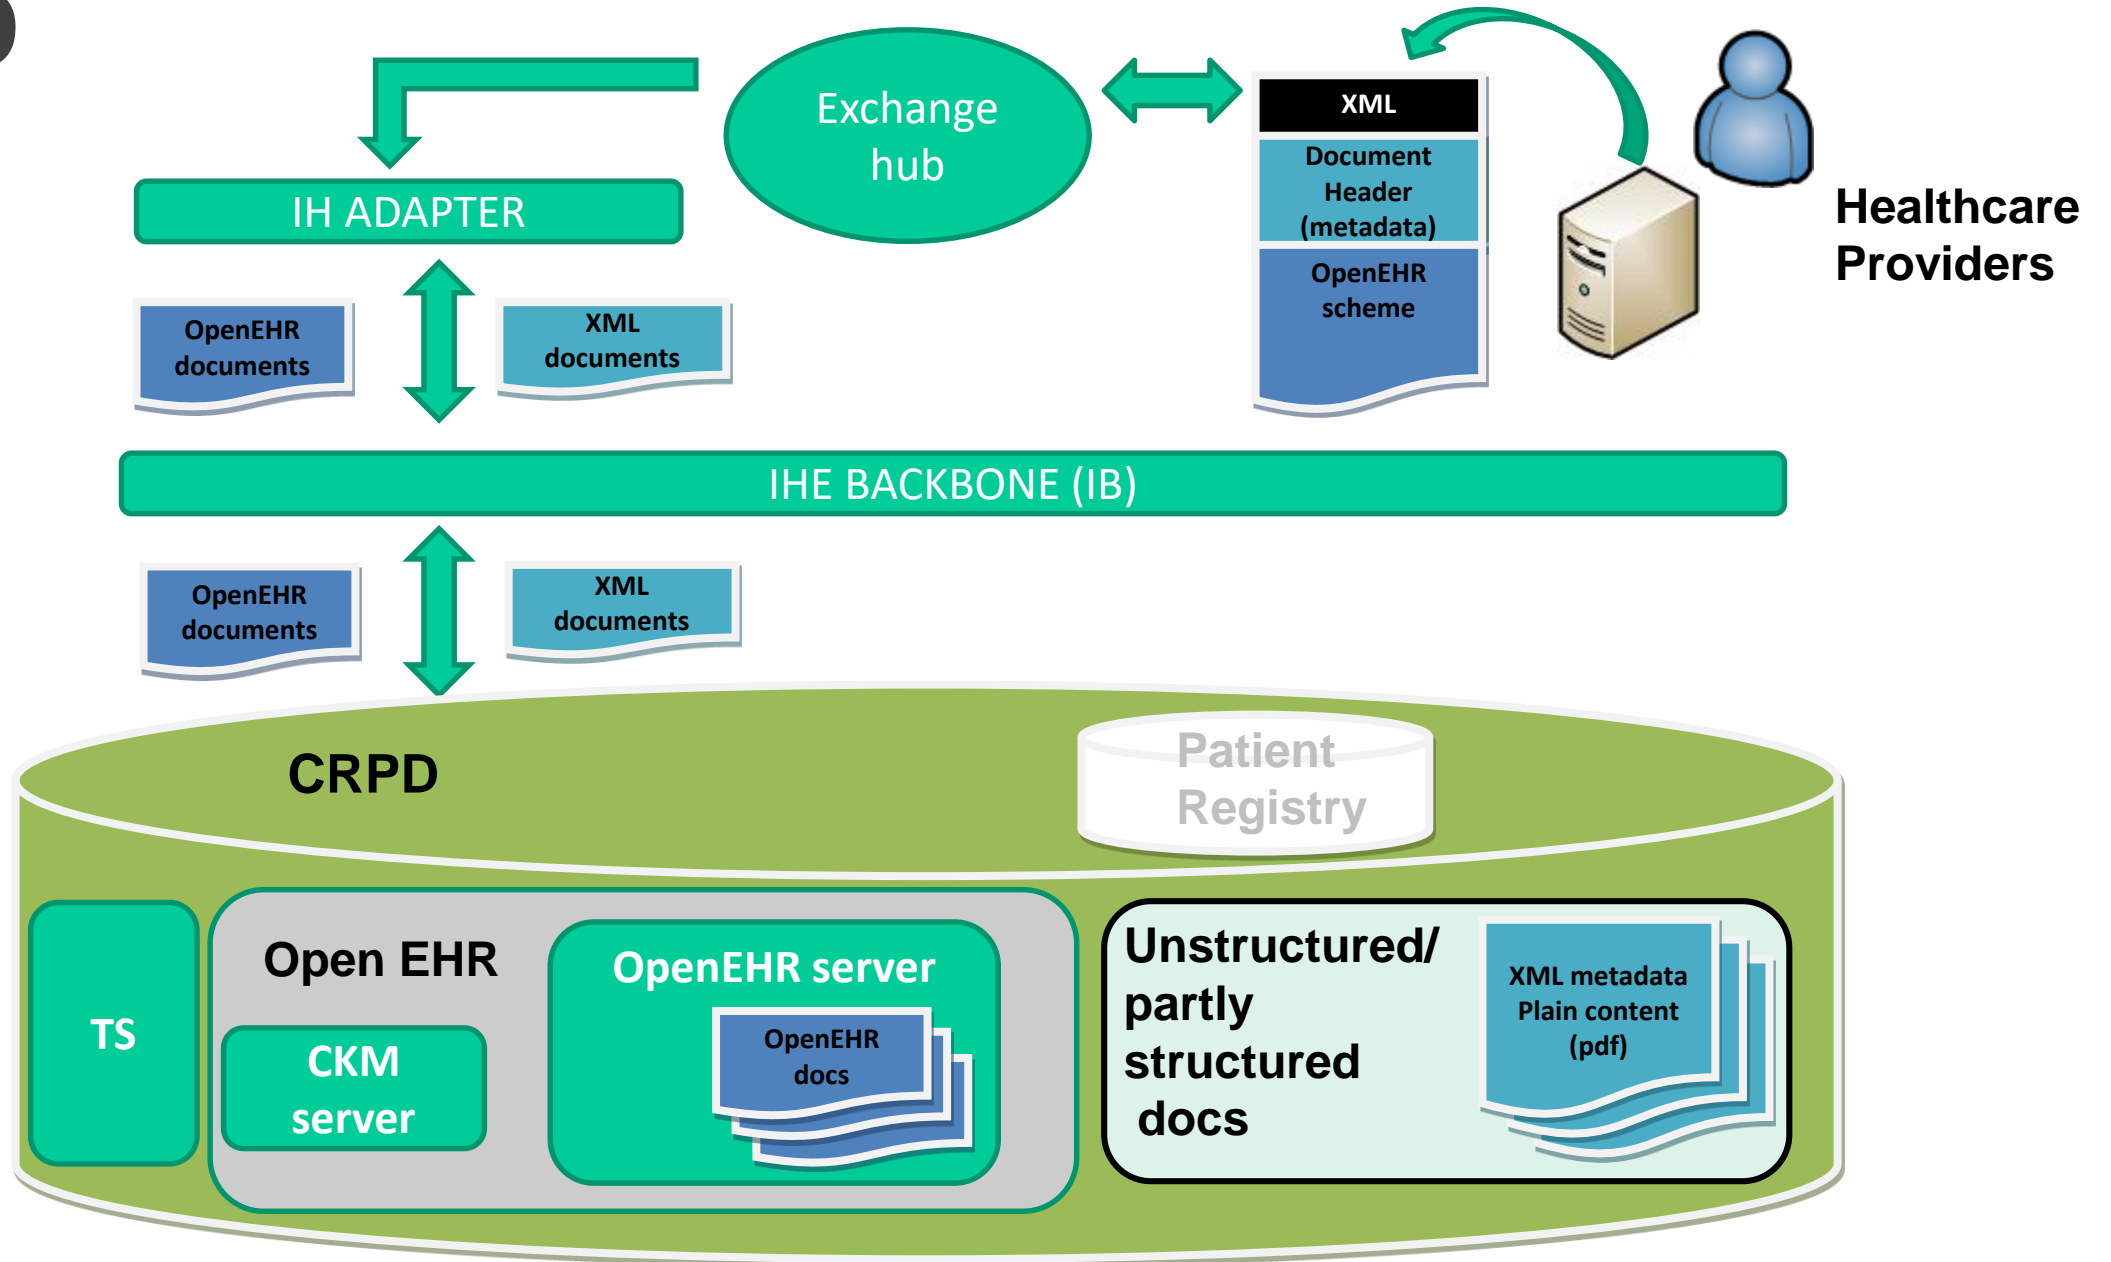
Exchange hub

XML

Document Header (metadata)

OpenEHR scheme

Healthcare Providers

IH ADAPTER

OpenEHR documents

XML documents

IHE BACKBONE (IB)

OpenEHR documents

XML documents

CRPD

Patient Registry

TS

Open EHR

CKM server

OpenEHR server

OpenEHR docs

Unstructured/ partly structured docs

XML metadata Plain content (pdf)